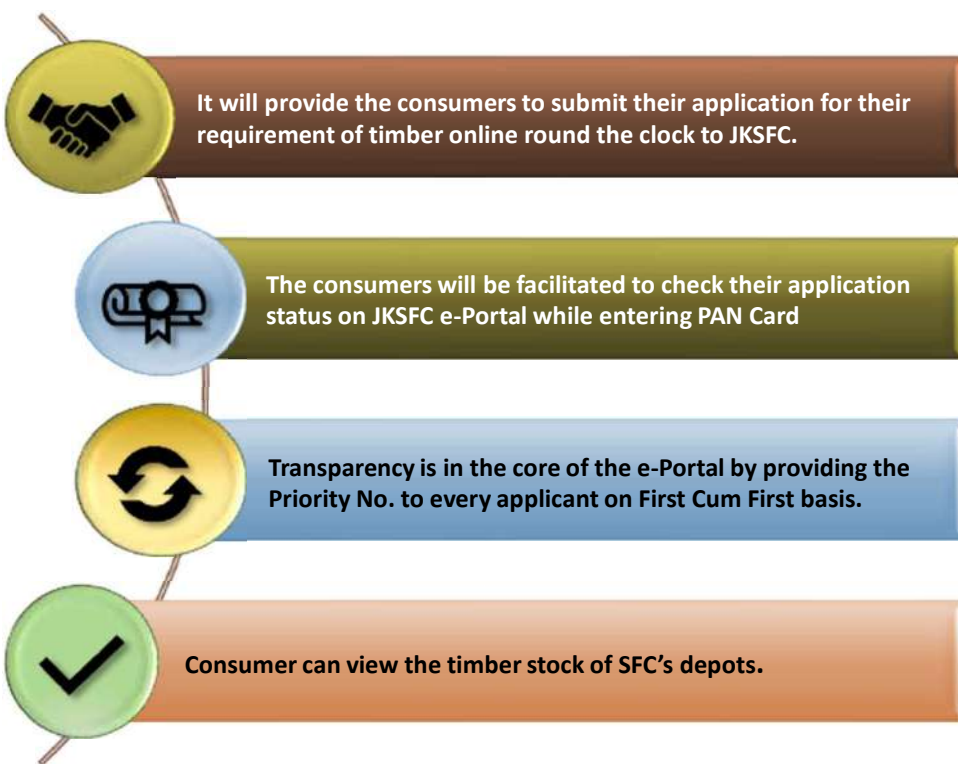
It will provide the consumers to submit their application for their requirement of timber online round the clock to JKSFC.

The consumers will be facilitated to check their application status on JKSFC e-Portal while entering PAN Card

Transparency is in the core of the e-Portal by providing the Priority No. to every applicant on First Cum First basis.

Consumer can view the timber stock of SFC's depots.